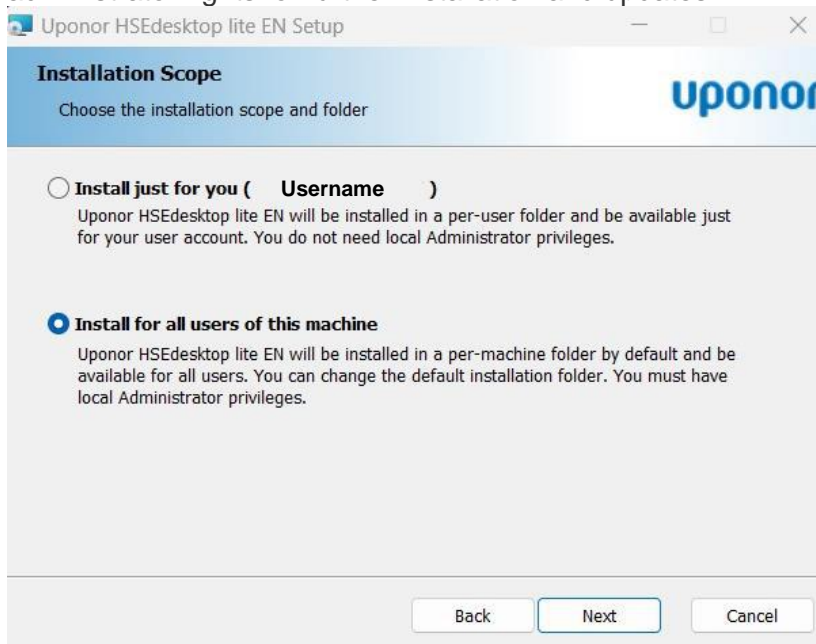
Uponor HSEdesktop lite EN Setup

Installation Scope

Choose the installation scope and folder

uponor

Install just for you ( Username )

Uponor HSEdesktop lite EN will be installed in a per-user folder and be available just for your user account. You do not need local Administrator privileges.

Install for all users of this machine

Uponor HSEdesktop lite EN will be installed in a per-machine folder by default and be available for all users. You can change the default installation folder. You must have local Administrator privileges.

Back Next Cancel